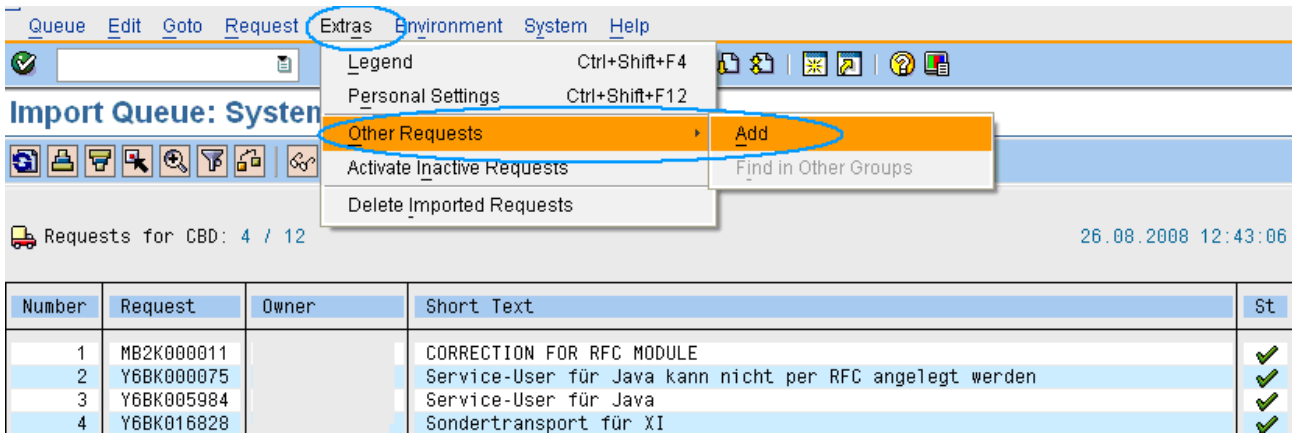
Queue Edit Goto Request Extras Environment System Help

Import Queue: System

| Legend | Ctrl+Shift+F4 |
|---|---|
| Personal Settings | Ctrl+Shift+F12 |
| Other Requests | |
| Activate Inactive Requests | |
| Delete Imported Requests | |

Add
Find in Other Groups

Requests for CBD: 4 / 12

26.08.2008 12:43:06

| Number | Request | Owner | Short Text | St |
|---|---|---|---|---|
| 1 | MB2K000011 | | CORRECTION FOR RFC MODULE | |
| 2 | Y6BK000075 | | Service-User für Java kann nicht per RFC angelegt werden | |
| 3 | Y6BK005984 | | Service-User für Java | |
| 4 | Y6BK016828 | | Sondertransport für XI | |